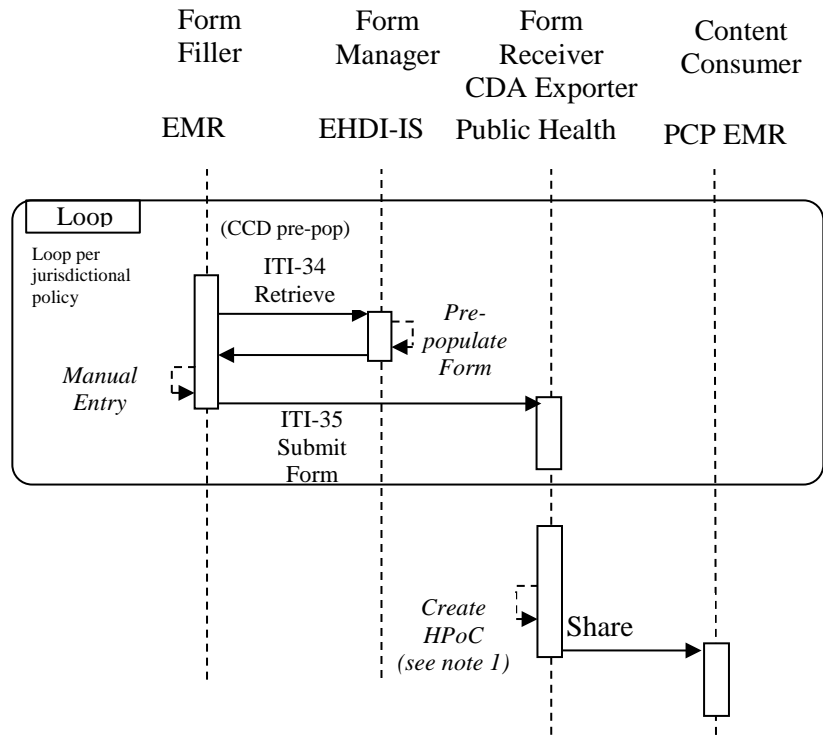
Form Filler

Form Manager

Form Receiver CDA Exporter

Content Consumer

EMR

EHDI-IS

Public Health

PCP EMR

Loop

Loop per jurisdictional policy

(CCD pre-pop)

ITI-34 Retrieve

Pre-populate Form

Manual Entry

ITI-35 Submit Form

Create HPoC (see note 1)

Share